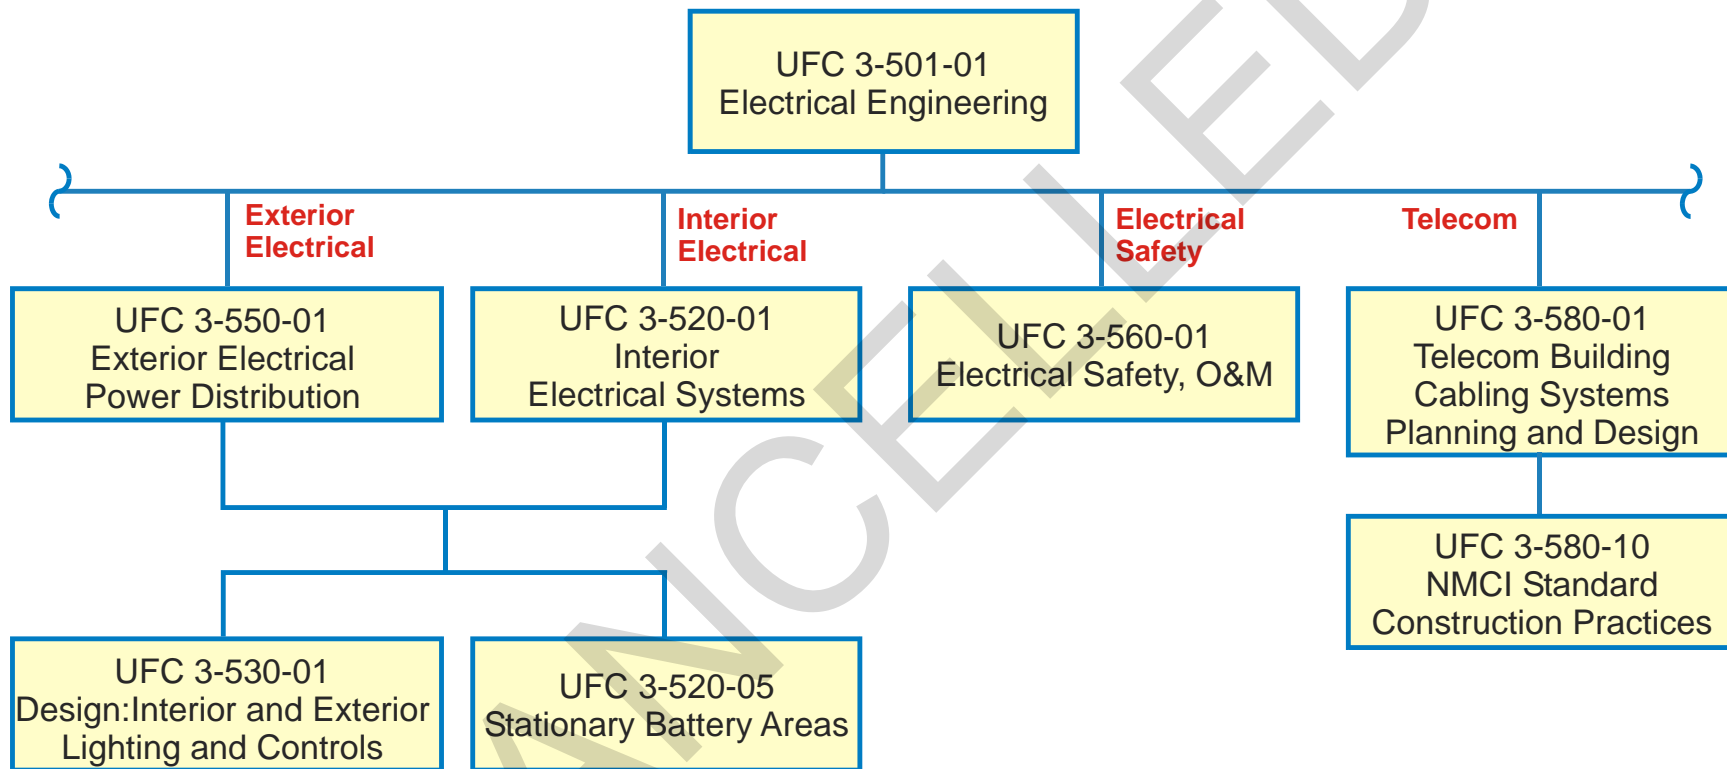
UFC 3-501-01
Electrical Engineering

Exterior Electrical

Interior Electrical

Electrical Safety

Telecom

UFC 3-550-01
Exterior Electrical Power Distribution

UFC 3-520-01
Interior Electrical Systems

UFC 3-560-01
Electrical Safety, O&M

UFC 3-580-01
Telecom Building Cabling Systems Planning and Design

UFC 3-580-10
NMCI Standard Construction Practices

UFC 3-530-01
Design:Interior and Exterior Lighting and Controls

UFC 3-520-05
Stationary Battery Areas

ANCELLED